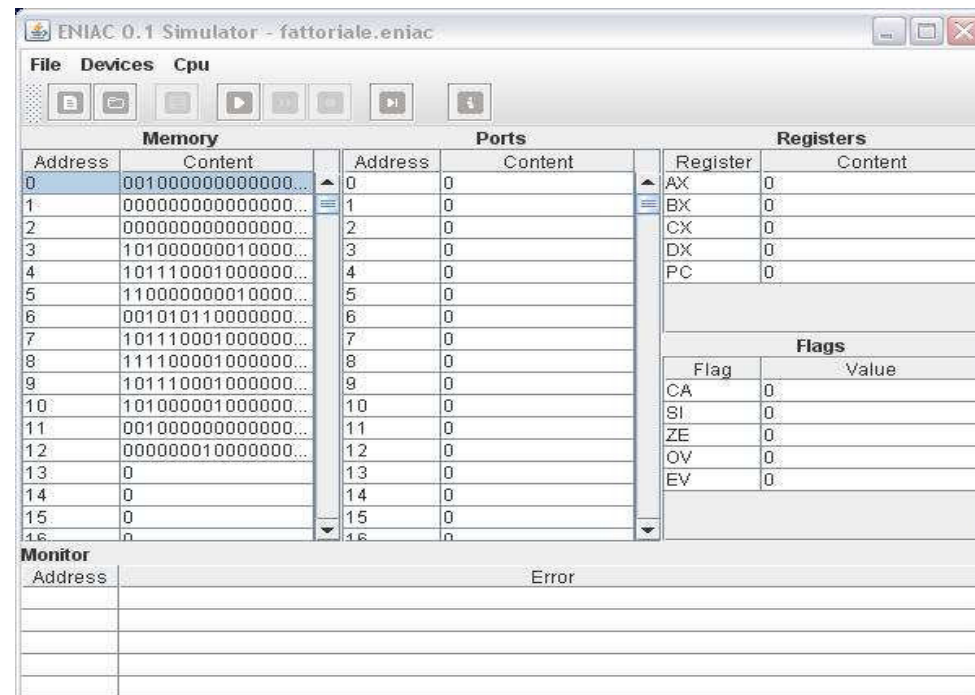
ENIAC 0.1 Simulator - fattoriale.eniac

File Devices Cpu

Memory

| Address | Content |
|---|---|
| 0 | 001000000000000... |
| 1 | 000000000000000... |
| 2 | 000000000000000... |
| 3 | 101000000010000... |
| 4 | 101110001000000... |
| 5 | 110000000010000... |
| 6 | 001010110000000... |
| 7 | 101110001000000... |
| 8 | 111100001000000... |
| 9 | 101110001000000... |
| 10 | 101000001000000... |
| 11 | 001000000000000... |
| 12 | 000000010000000... |
| 13 | 0 |
| 14 | 0 |
| 15 | 0 |
| 16 | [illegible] |

Ports

| Address | Content |
|---|---|
| 0 | 0 |
| 1 | 0 |
| 2 | 0 |
| 3 | 0 |
| 4 | 0 |
| 5 | 0 |
| 6 | 0 |
| 7 | 0 |
| 8 | 0 |
| 9 | 0 |
| 10 | 0 |
| 11 | 0 |
| 12 | 0 |
| 13 | 0 |
| 14 | 0 |
| 15 | 0 |
| 16 | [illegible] |

Registers

| Register | Content |
|---|---|
| AX | 0 |
| BX | 0 |
| CX | 0 |
| DX | 0 |
| PC | 0 |

Flags

| Flag | Value |
|---|---|
| CA | 0 |
| SI | 0 |
| ZE | 0 |
| OV | 0 |
| EV | 0 |

Monitor

| Address | Error |
|---|---|